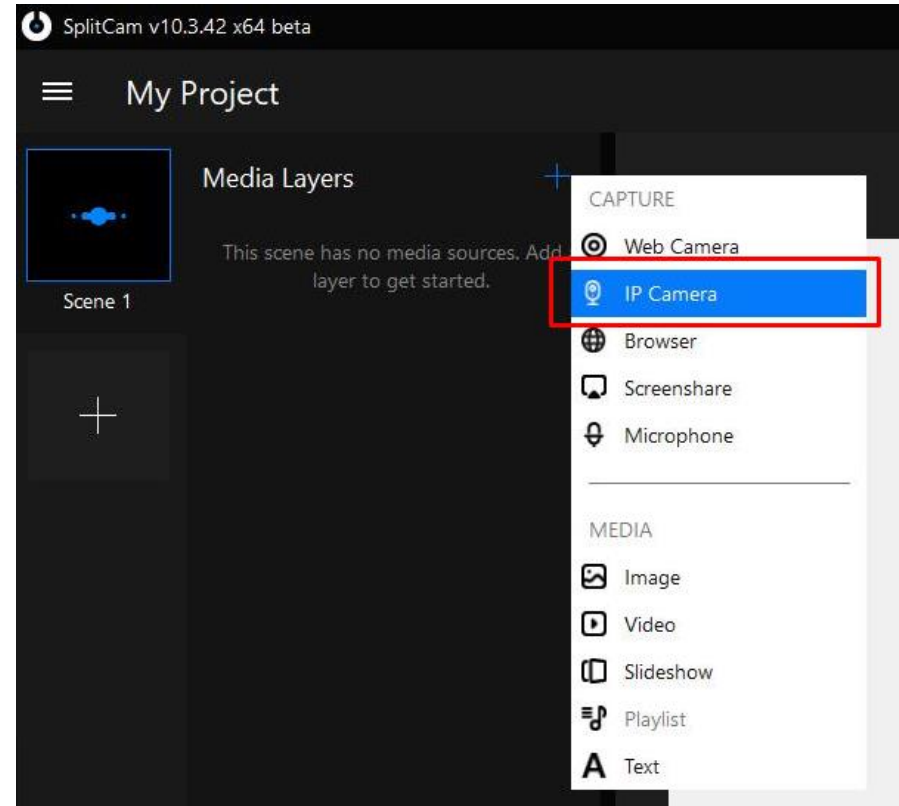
SplitCam v10.3.42 x64 beta

My Project

Scene 1

Media Layers

This scene has no media sources. Add layer to get started.

CAPTURE

Web Camera

IP Camera

Browser

Screenshare

Microphone

MEDIA

Image

Video

Slideshow

Playlist

Text